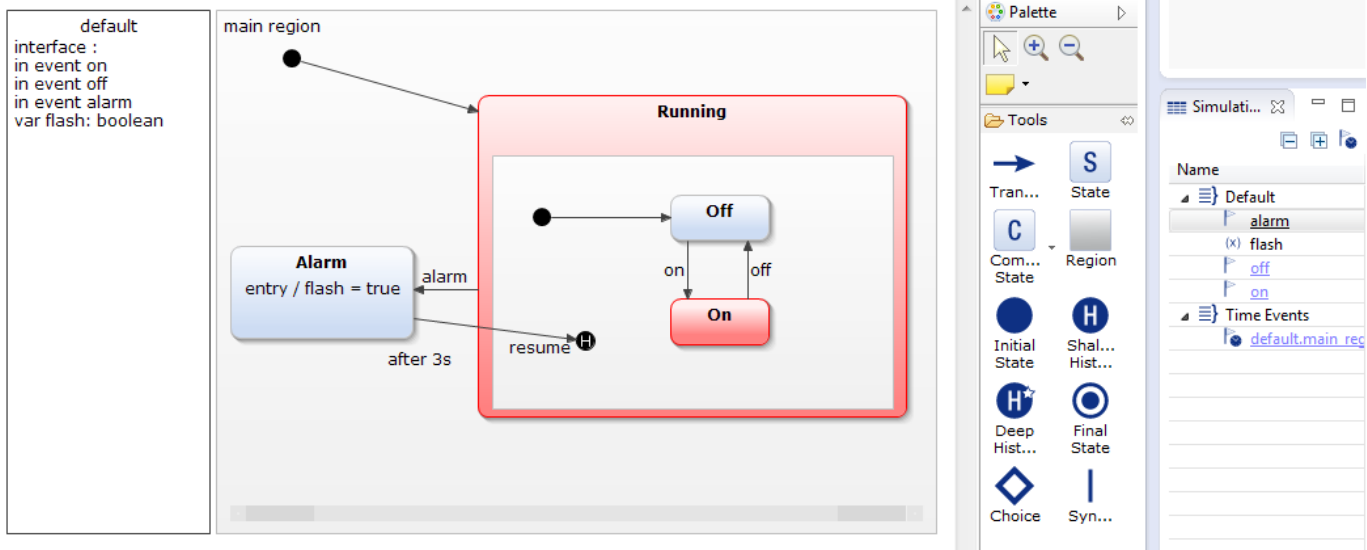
default
interface :
in event on
in event off
in event alarm
var flash: boolean

main region

Running

Off

on

off

On

Alarm
entry / flash = true

alarm

resume

H

after 3s

Palette

Tools

Tran...

S
State

C
Com... State

Region

Initial State

H
Shal... Hist...

H
Deep Hist...

Final State

Choice

Syn...

Simulati...

Name

Default

alarm

(x) flash

off

on

Time Events

default.main_reg